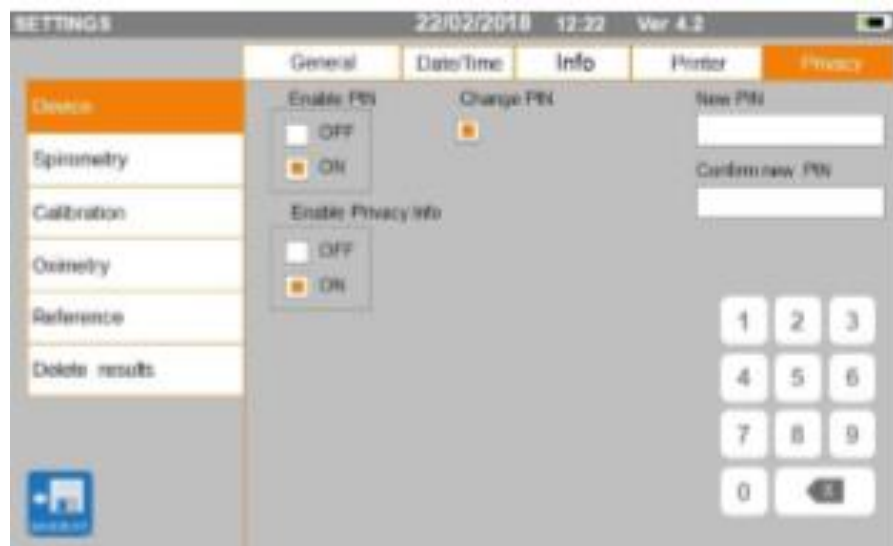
SETTINGS 22/02/2018 12:22 Ver 4.2

General
Date/Time
Info
Printer
Privacy

Device
Spirometry
Calibration
Oximetry
Reference
Delete results

Enable PIN
OFF
ON

Change PIN

New PIN

Confirm new PIN

Enable Privacy info
OFF
ON

1
2
3
4
5
6
7
8
9
0